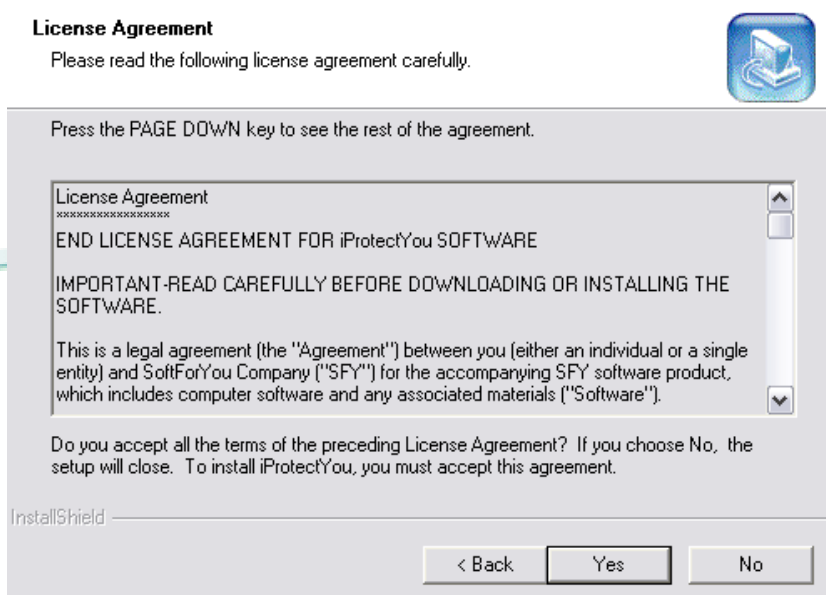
License Agreement
Please read the following license agreement carefully.

Press the PAGE DOWN key to see the rest of the agreement.

License Agreement
****************

END LICENSE AGREEMENT FOR iProtectYou SOFTWARE

IMPORTANT-READ CAREFULLY BEFORE DOWNLOADING OR INSTALLING THE SOFTWARE.

This is a legal agreement (the "Agreement") between you (either an individual or a single entity) and SoftForYou Company ("SFY") for the accompanying SFY software product, which includes computer software and any associated materials ("Software").

Do you accept all the terms of the preceding License Agreement? If you choose No, the setup will close. To install iProtectYou, you must accept this agreement.

InstallShield

< Back | Yes | No